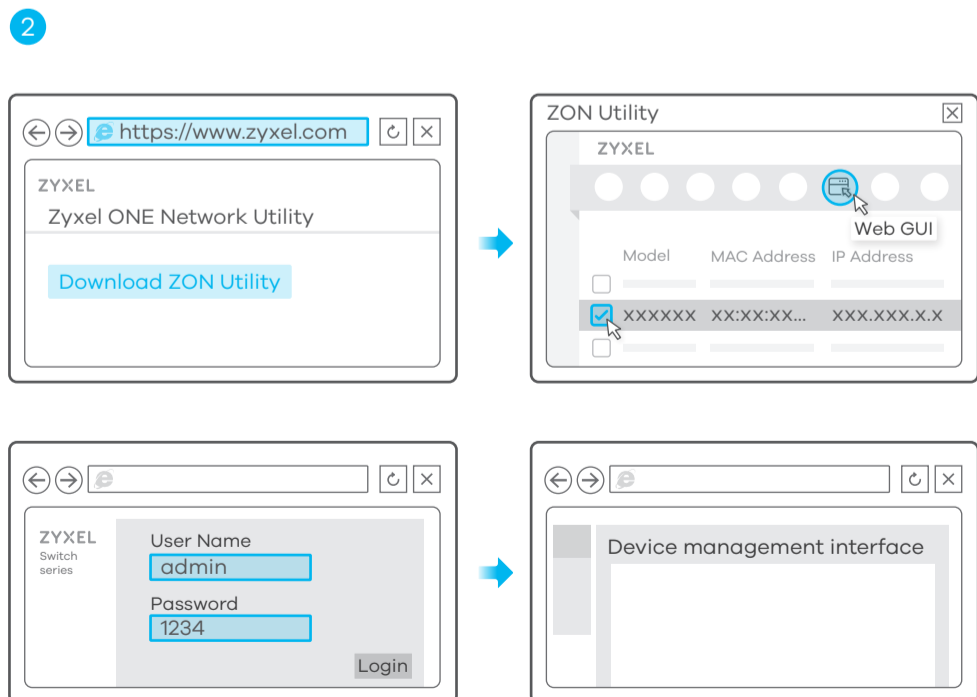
2

https://www.zyxel.com

ZYXEL

Zyxel ONE Network Utility

Download ZON Utility

ZON Utility

ZYXEL

Web GUI

| Model | MAC Address | IP Address |
|---|---|---|
| XXXXXX | XX:XX:XX... | XXX.XXX.X.X |

ZYXEL
Switch series

User Name
admin

Password
1234

Login

Device management interface